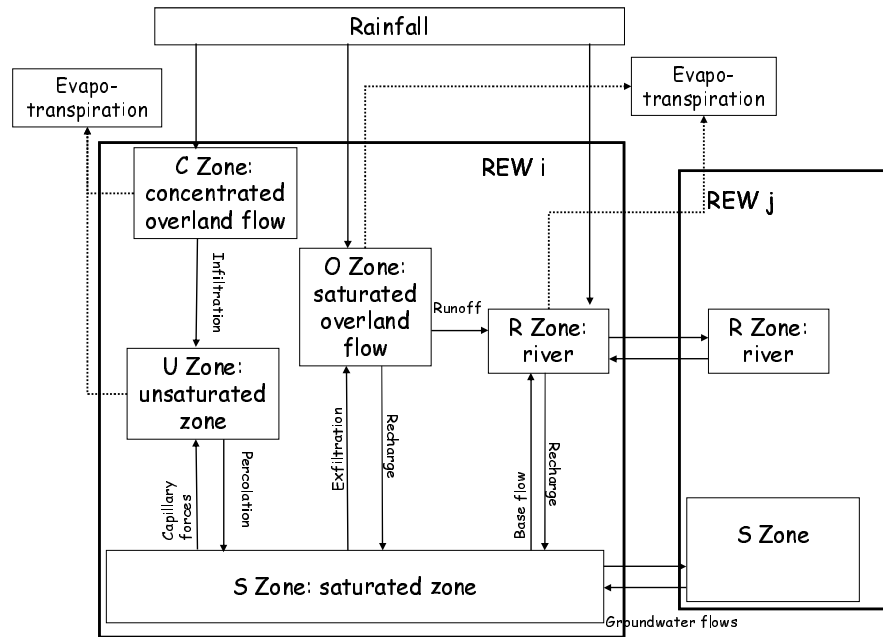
Rainfall

Evapo-transpiration

Evapo-transpiration

REW i

REW j

C Zone: concentrated overland flow

Infiltration

O Zone: saturated overland flow

Runoff

R Zone: river

R Zone: river

U Zone: unsaturated zone

Exfiltration

Recharge

Base flow

Recharge

Capillary forces

Percolation

S Zone

S Zone: saturated zone

Groundwater flows